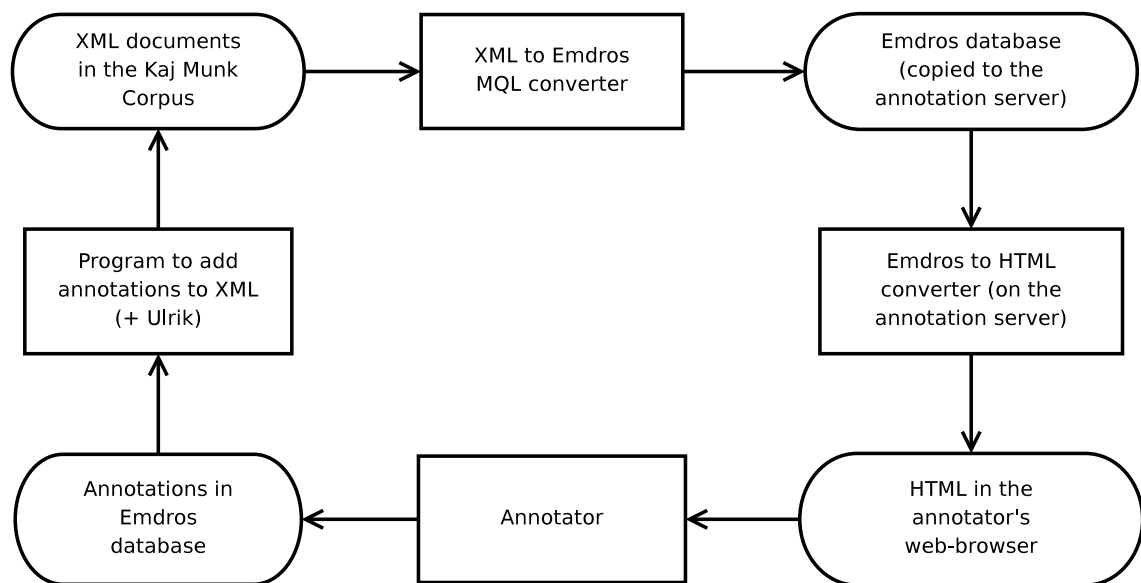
XML documents in the Kaj Munk Corpus

XML to Emdros MQL converter

Emdros database (copied to the annotation server)

Program to add annotations to XML (+ Ulrik)

Emdros to HTML converter (on the annotation server)

Annotations in Emdros database

Annotator

HTML in the annotator's web-browser